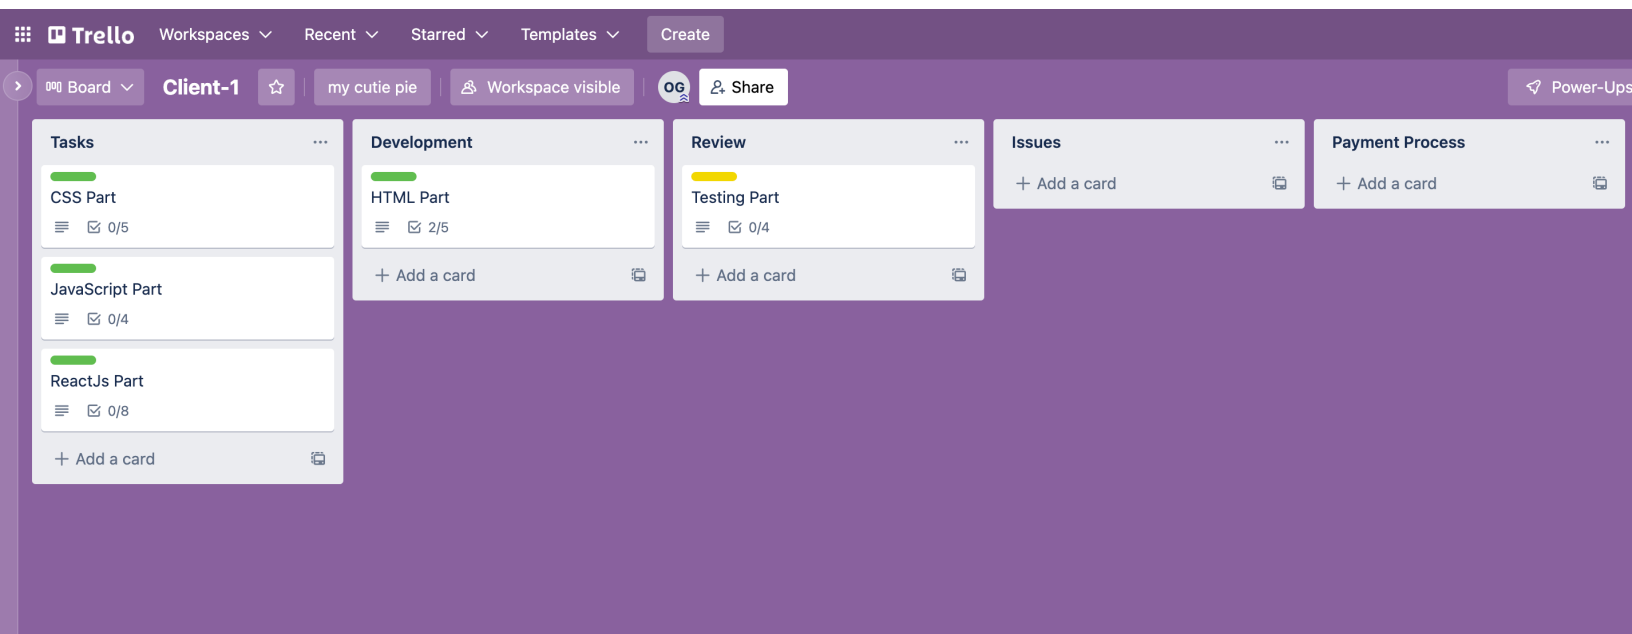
Trello Workspaces Recent Starred Templates Create

Board Client-1 my cutie pie Workspace visible OG Share Power-Ups

Tasks ...

CSS Part
0/5

JavaScript Part
0/4

ReactJs Part
0/8

+ Add a card

Development ...

HTML Part
2/5

+ Add a card

Review ...

Testing Part
0/4

+ Add a card

Issues ...

+ Add a card

Payment Process ...

+ Add a card